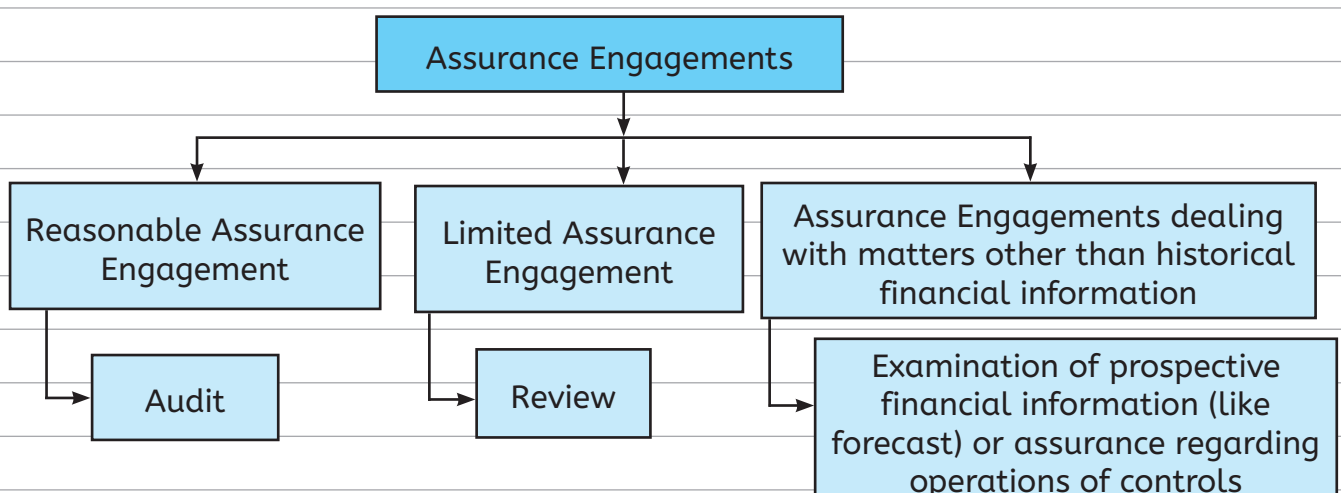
Assurance Engagements

Reasonable Assurance Engagement

Limited Assurance Engagement

Assurance Engagements dealing with matters other than historical financial information

Audit

Review

Examination of prospective financial information (like forecast) or assurance regarding operations of controls